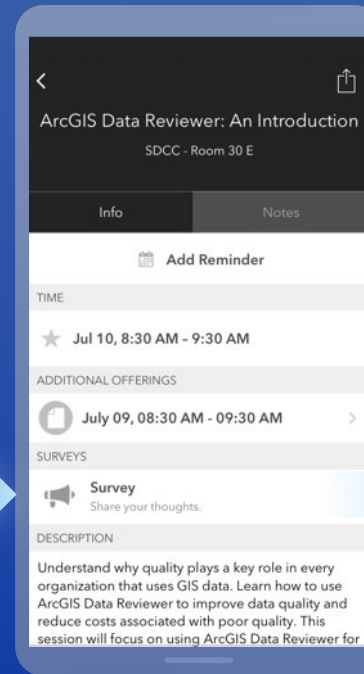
ArcGIS Data Reviewer: An Introduction
SDCC - Room 30 E

Info
Notes

Add Reminder

TIME

Jul 10, 8:30 AM - 9:30 AM

ADDITIONAL OFFERINGS

July 09, 08:30 AM - 09:30 AM

SURVEYS

Survey
Share your thoughts.

DESCRIPTION

Understand why quality plays a key role in every organization that uses GIS data. Learn how to use ArcGIS Data Reviewer to improve data quality and reduce costs associated with poor quality. This session will focus on using ArcGIS Data Reviewer for